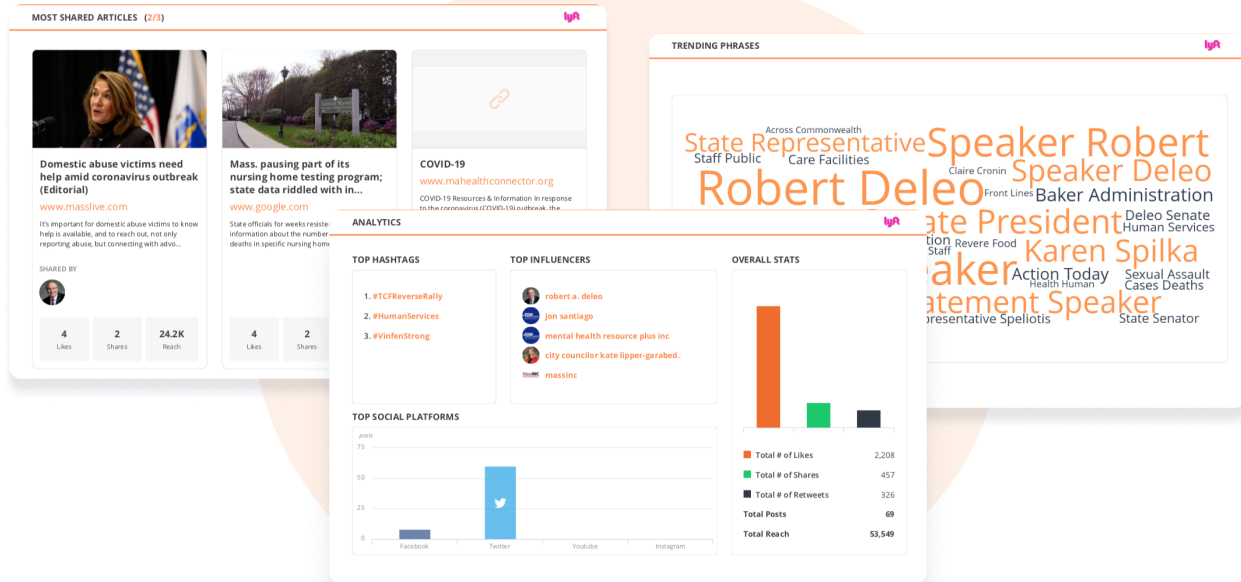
MOST SHARED ARTICLES (2/3)

lyft

Domestic abuse victims need help amid coronavirus outbreak (Editorial)

www.masslive.com

It's important for domestic abuse victims to know help is available, and to reach out, not only reporting abuse, but connecting with advo...

SHARED BY

4 Likes

2 Shares

24.2K Reach

Mass. pausing part of its nursing home testing program; state data riddled with in...

www.google.com

State officials for weeks resiste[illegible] information about the number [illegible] deaths in specific nursing home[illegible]

4 Likes

2 Shares

COVID-19

www.mahealthconnector.org

COVID-19 Resources & Information In response to the coronavirus (COVID-19) outbreak, the

TRENDING PHRASES

lyft

Across Commonwealth
State Representative
Speaker Robert
Staff Public
Care Facilities
Speaker Deleo
Claire Cronin
Robert Deleo
Front Lines
Baker Administration
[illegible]ate President
Deleo Senate
Human Services
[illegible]tion
Revere Food
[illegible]Staff
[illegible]aker
Karen Spilka
Action Today
Sexual Assault
Health Human
Cases Deaths
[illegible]atement Speaker
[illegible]resentative Speliotis
State Senator

ANALYTICS

lyft

TOP HASHTAGS

1. #TCFReverseRally
2. #HumanServices
3. #VinfenStrong

TOP INFLUENCERS

robert a. deleo
jon santiago
mental health resource plus inc
city councilor kate lipper-garabed.
massinc

OVERALL STATS

Total # of Likes 2,208
Total # of Shares 457
Total # of Retweets 326
Total Posts 69
Total Reach 53,549

TOP SOCIAL PLATFORMS

posts
75
50
25
0
Facebook
Twitter
Youtube
Instagram